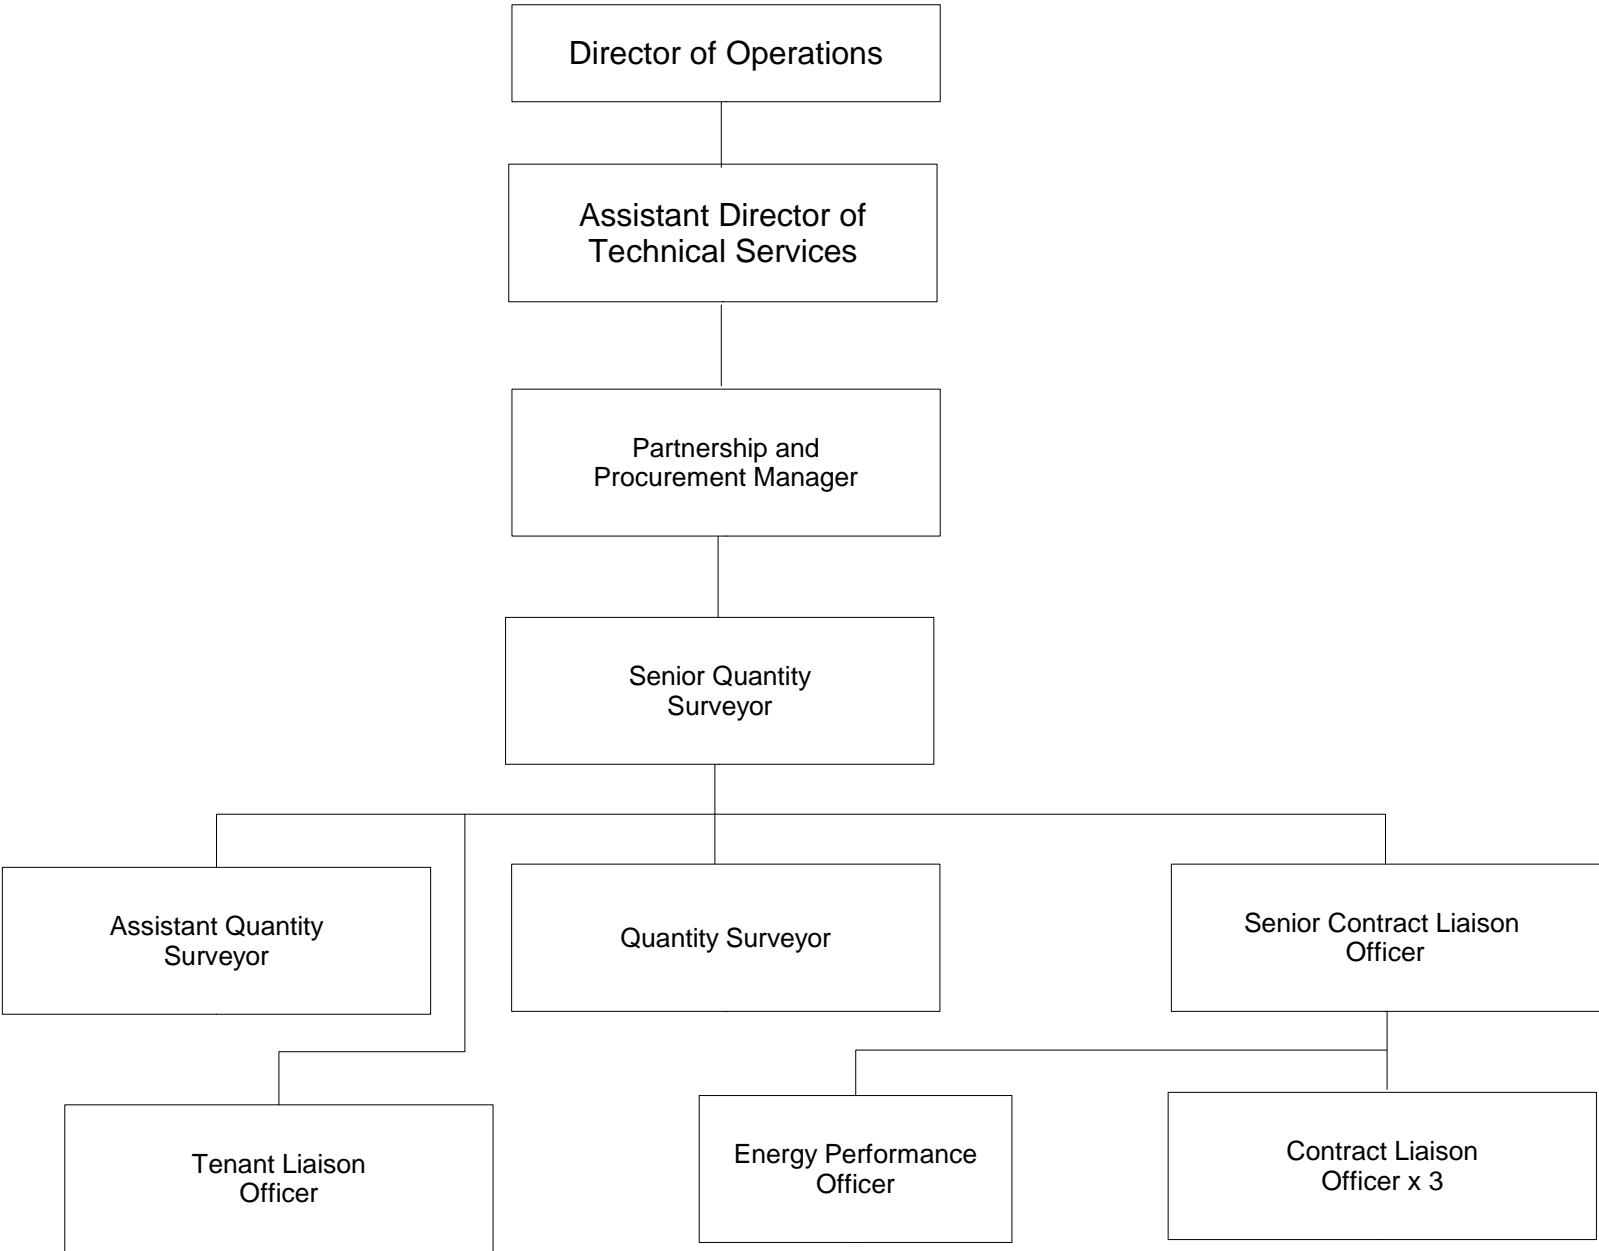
Director of Operations

Assistant Director of Technical Services

Partnership and Procurement Manager

Senior Quantity Surveyor

Assistant Quantity Surveyor

Quantity Surveyor

Senior Contract Liaison Officer

Tenant Liaison Officer

Energy Performance Officer

Contract Liaison Officer x 3